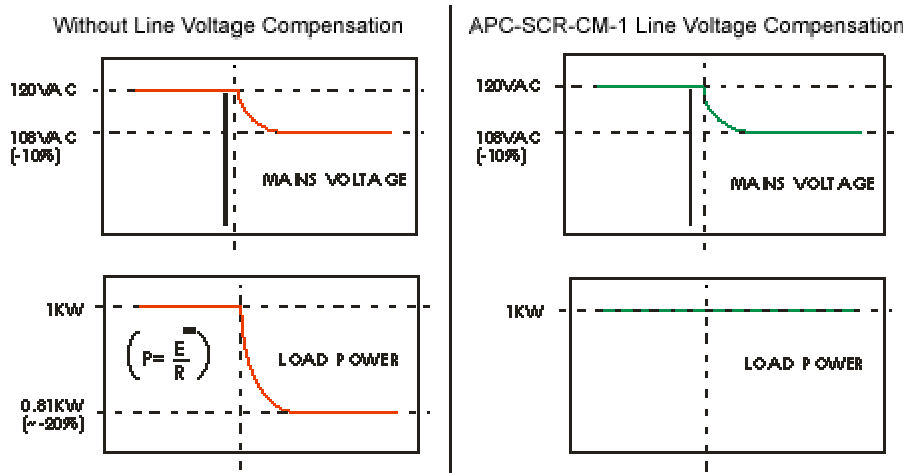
Without Line Voltage Compensation

120VAC

108VAC
(-10%)

MAINS VOLTAGE

1KW

$\left(P=\frac{E}{R}\right)$

LOAD POWER

0.81KW
(~-20%)

APC-SCR-CM-1 Line Voltage Compensation

120VAC

108VAC
(-10%)

MAINS VOLTAGE

1KW

LOAD POWER